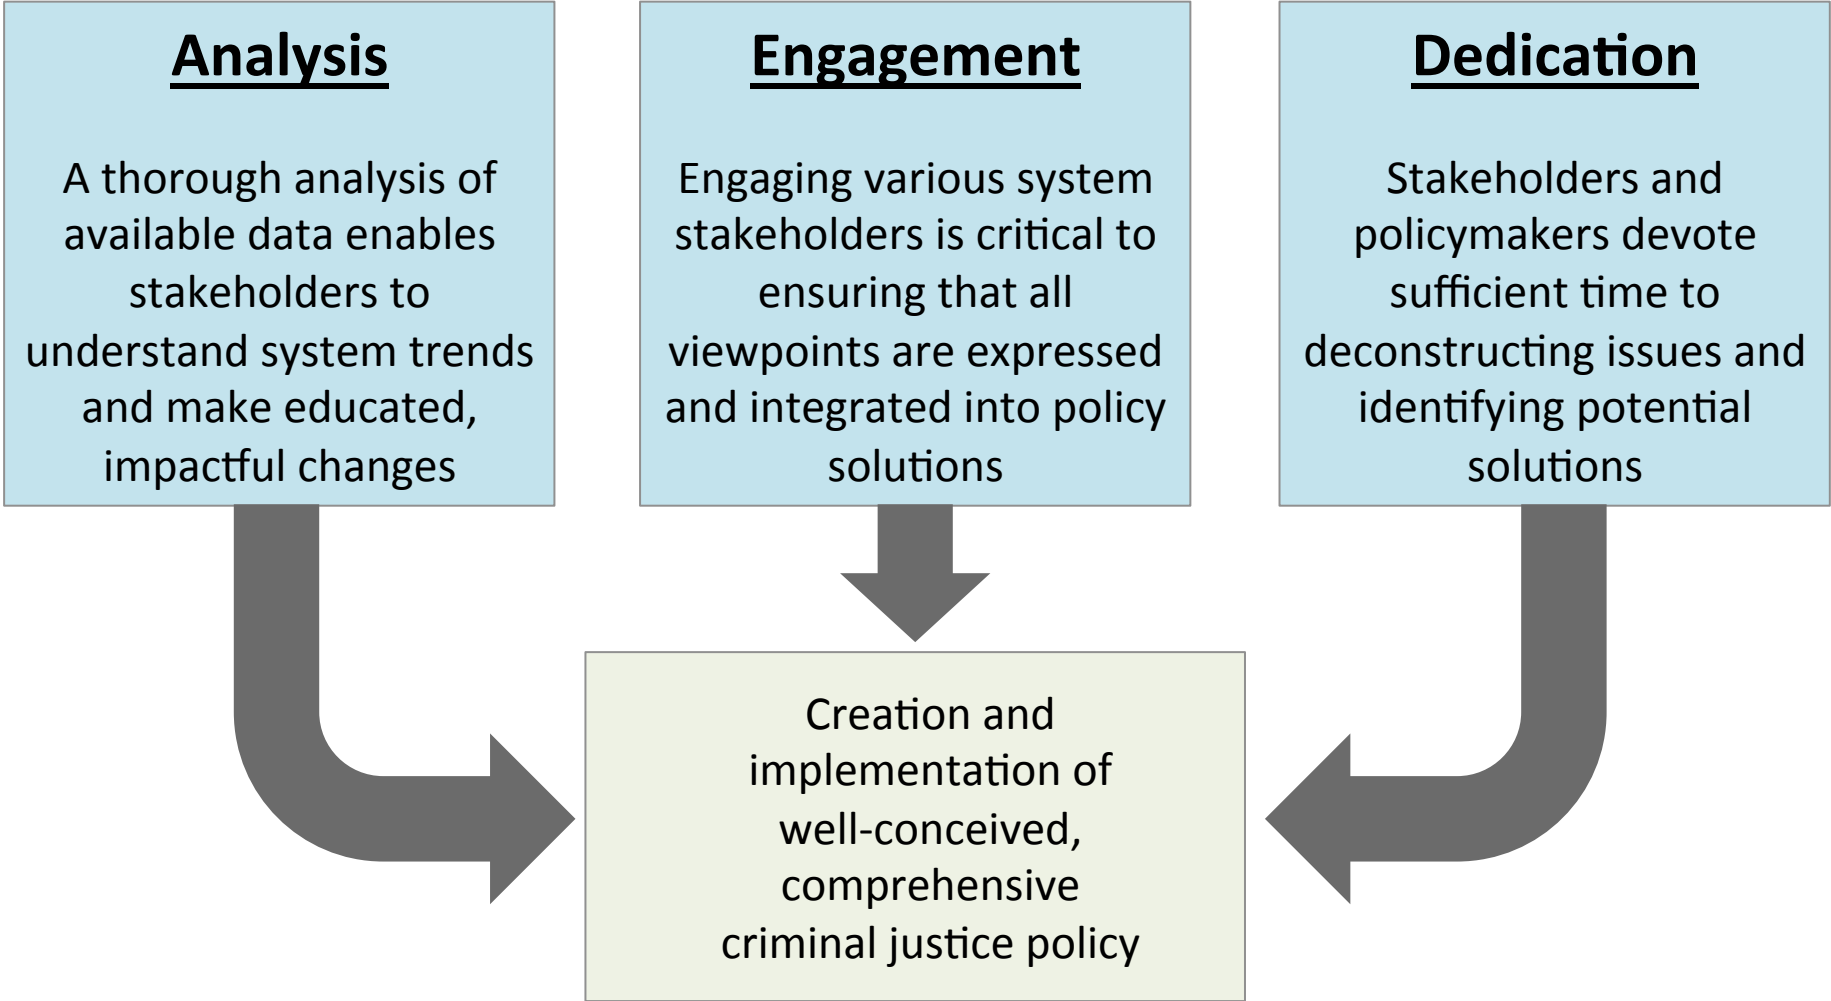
Analysis

A thorough analysis of available data enables stakeholders to understand system trends and make educated, impactful changes

Engagement

Engaging various system stakeholders is critical to ensuring that all viewpoints are expressed and integrated into policy solutions

Dedication

Stakeholders and policymakers devote sufficient time to deconstructing issues and identifying potential solutions

Creation and implementation of well-conceived, comprehensive criminal justice policy